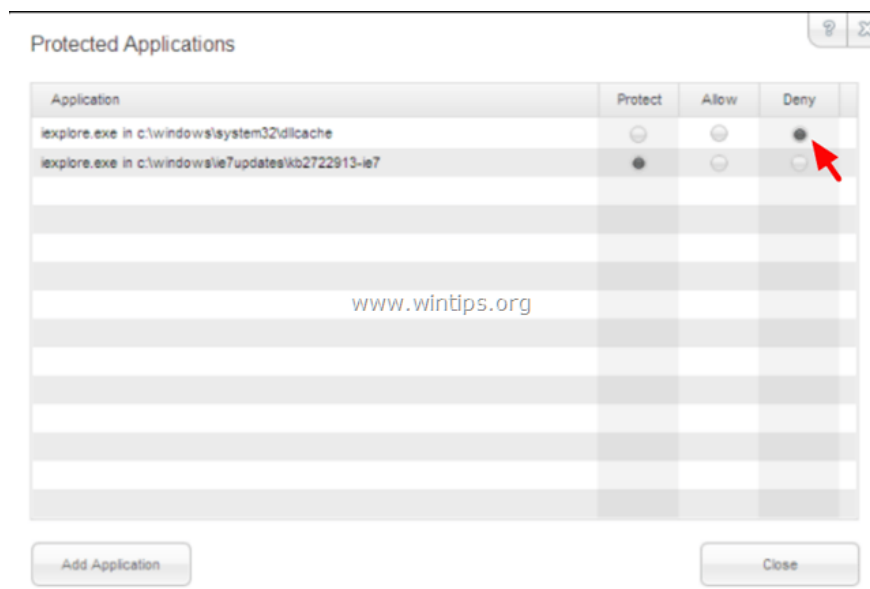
Protected Applications

?

| Application | Protect | Allow | Deny |
|---|---|---|---|
| iexplore.exe in c:\windows\system32\dllcache | | | |
| iexplore.exe in c:\windows\ie7updates\kb2722913-ie7 | | | |

www.wintips.org

Add Application

Close